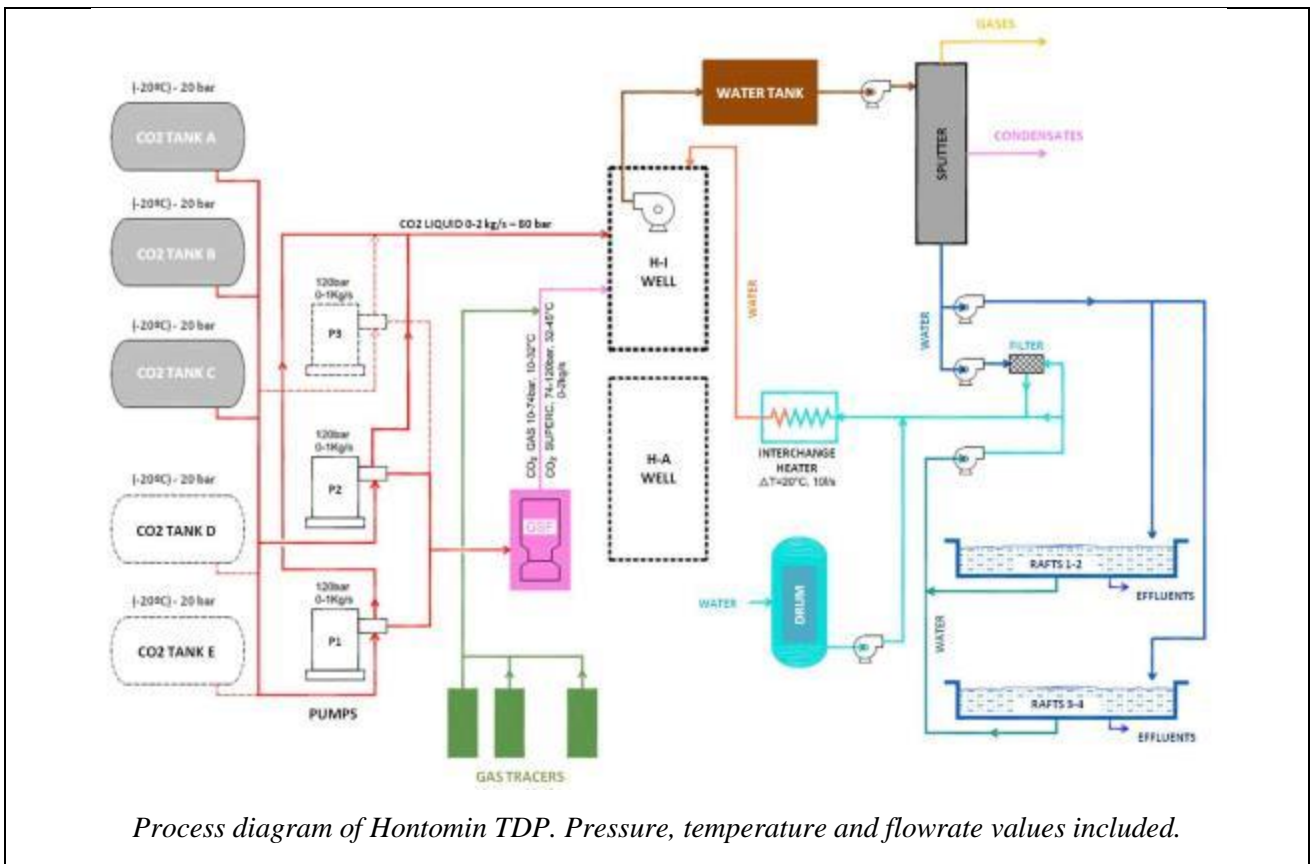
(-20ºC) - 20 bar
CO2 TANK A
(-20ºC) - 20 bar
CO2 TANK B
(-20ºC) - 20 bar
CO2 TANK C
(-20ºC) - 20 bar
CO2 TANK D
(-20ºC) - 20 bar
CO2 TANK E

120bar
0-1Kg/s
P3
120bar
0-1Kg/s
P2
120bar
0-1Kg/s
P1
PUMPS

CO2 LIQUID 0-2 kg/s – 80 bar

$CO_2$ GAS 10-74bar, 10-30ºC
$CO_2$ SUPERC. 74-120bar, 32-40ºC
0-2kg/s

GSF

GAS TRACERS

WATER TANK
GASES
SPLITTER
CONDENSATES

H-I
WELL
H-A
WELL

WATER

INTERCHANGE
HEATER
ΔT=20ºC, 10l/s

WATER
FILTER

WATER
DRUM

RAFTS 1-2
EFFLUENTS
WATER
RAFTS 3-4
EFFLUENTS

Process diagram of Hontomin TDP. Pressure, temperature and flowrate values included.